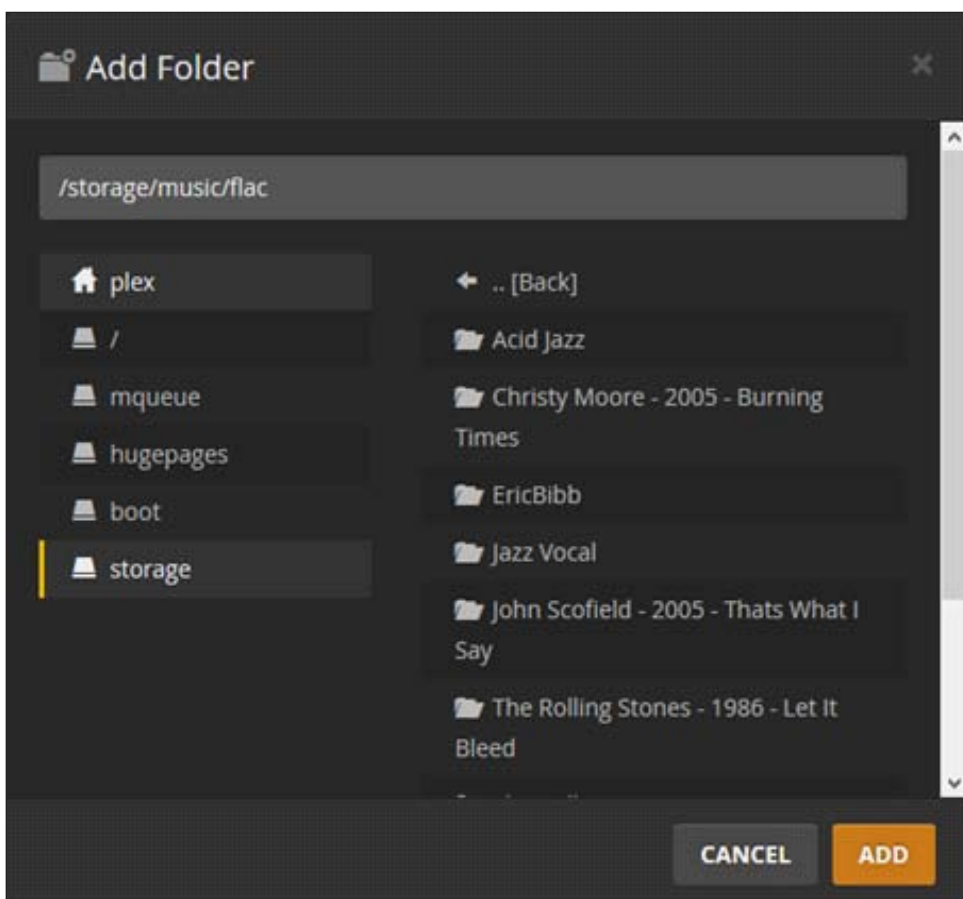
Add Folder

/storage/music/flac

plex
/
mqueue
hugepages
boot
storage

.. [Back]
Acid Jazz
Christy Moore - 2005 - Burning Times
EricBibb
Jazz Vocal
John Scofield - 2005 - Thats What I Say
The Rolling Stones - 1986 - Let It Bleed
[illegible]

CANCEL
ADD